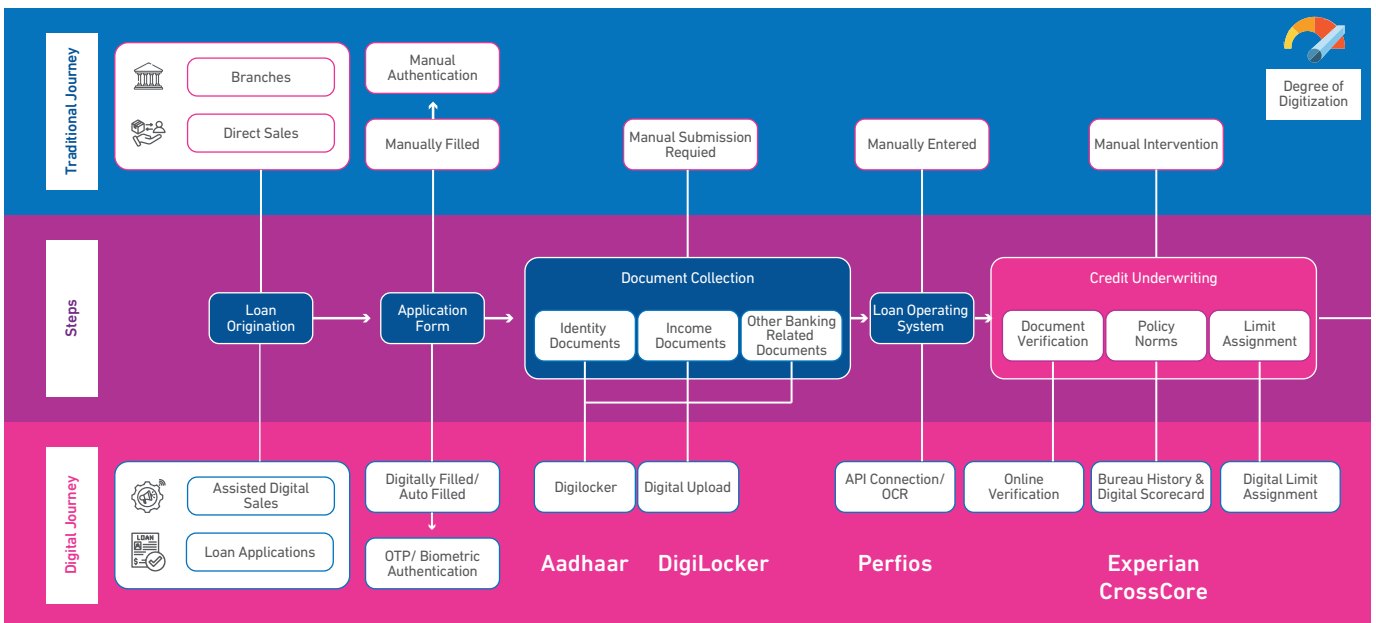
Traditional Journey

Branches

Direct Sales

Manual Authentication

Manually Filled

Manual Submission Requied

Manually Entered

Manual Intervention

Degree of Digitization

Steps

Loan Origination

Application Form

Document Collection

Identity Documents

Income Documents

Other Banking Related Documents

Loan Operating System

Credit Underwriting

Document Verification

Policy Norms

Limit Assignment

Digital Journey

Assisted Digital Sales

Loan Applications

LOAN

Digitally Filled/ Auto Filled

OTP/ Biometric Authentication

Digilocker

Digital Upload

API Connection/ OCR

Online Verification

Bureau History & Digital Scorecard

Digital Limit Assignment

Aadhaar

DigiLocker

Perfios

Experian CrossCore